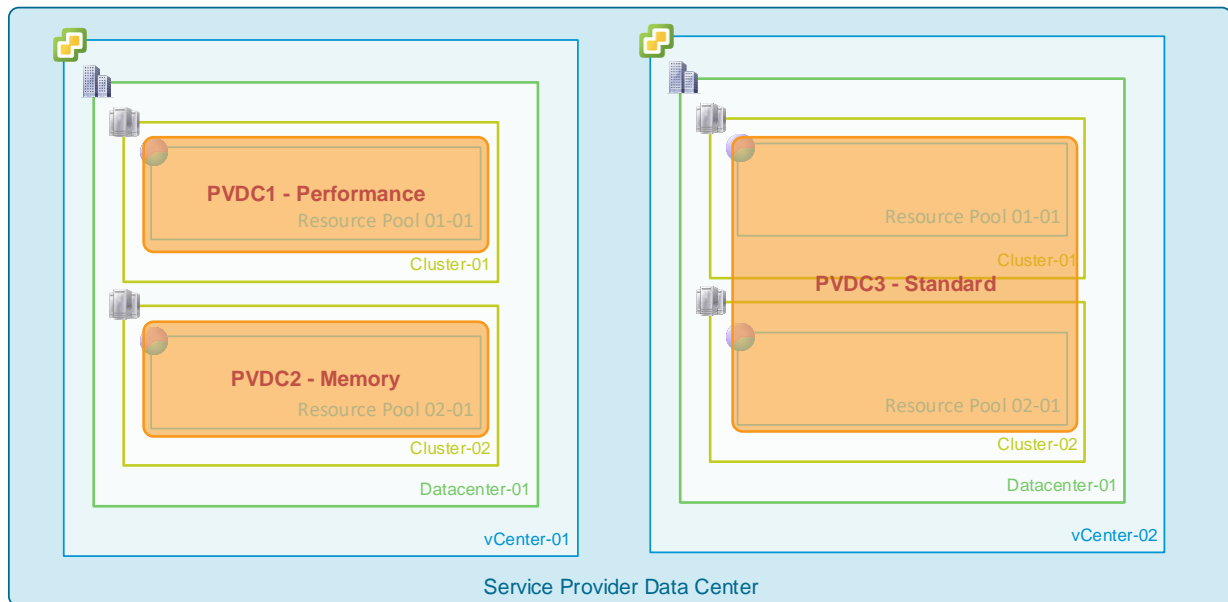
PVDC1 - Performance
Resource Pool 01-01
Cluster-01

PVDC2 - Memory
Resource Pool 02-01
Cluster-02

Datacenter-01

vCenter-01

Resource Pool 01-01
Cluster-01
PVDC3 - Standard
Resource Pool 02-01
Cluster-02

Datacenter-01

vCenter-02

Service Provider Data Center